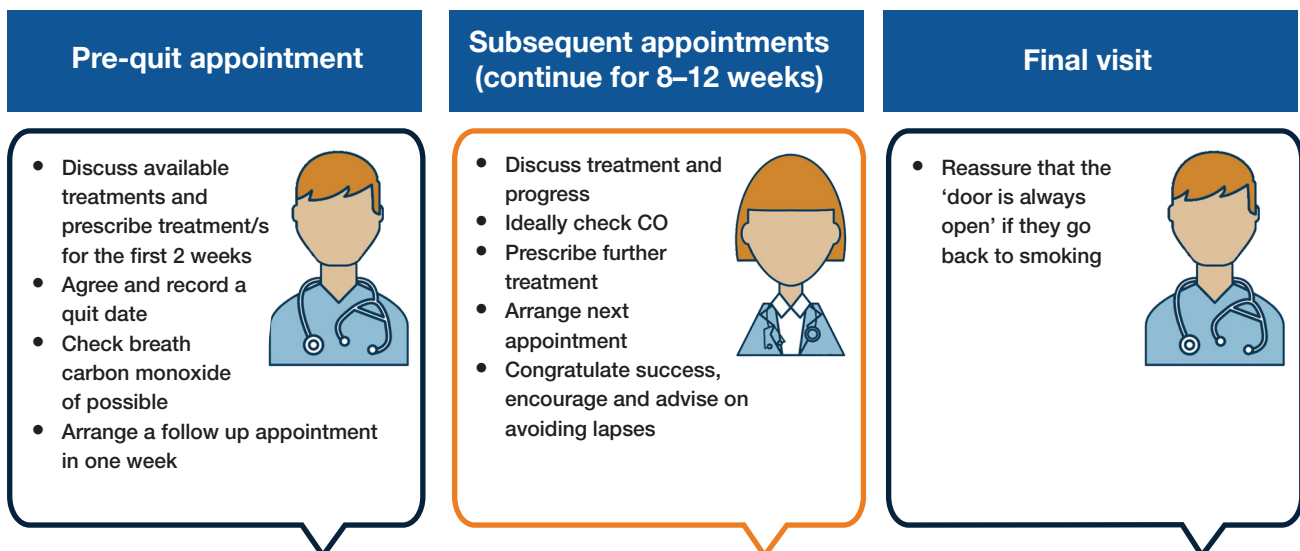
Pre-quit appointment

- Discuss available treatments and prescribe treatment/s for the first 2 weeks
- Agree and record a quit date
- Check breath carbon monoxide of possible
- Arrange a follow up appointment in one week

Subsequent appointments (continue for 8–12 weeks)

- Discuss treatment and progress
- Ideally check CO
- Prescribe further treatment
- Arrange next appointment
- Congratulate success, encourage and advise on avoiding lapses

Final visit

- Reassure that the 'door is always open' if they go back to smoking